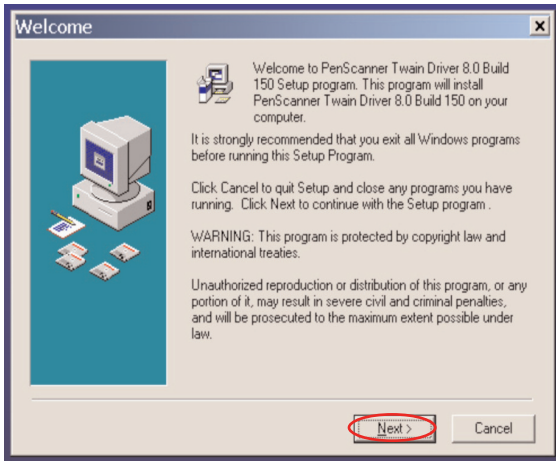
Welcome

Welcome to PenScanner Twain Driver 8.0 Build 150 Setup program. This program will install PenScanner Twain Driver 8.0 Build 150 on your computer.

It is strongly recommended that you exit all Windows programs before running this Setup Program.

Click Cancel to quit Setup and close any programs you have running. Click Next to continue with the Setup program .

WARNING: This program is protected by copyright law and international treaties.

Unauthorized reproduction or distribution of this program, or any portion of it, may result in severe civil and criminal penalties, and will be prosecuted to the maximum extent possible under law.

Next >

Cancel